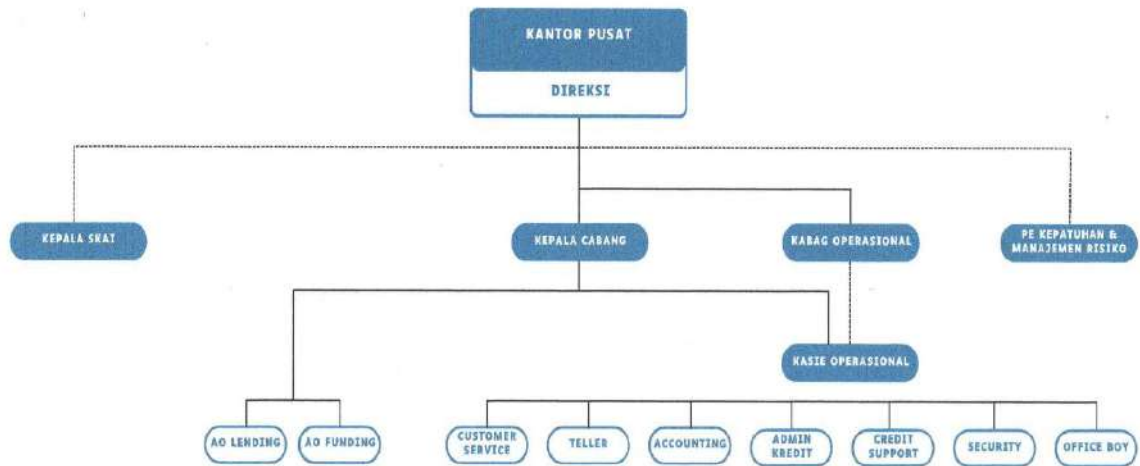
KANTOR PUSAT

DIREKSI

KEPALA SKAI

KEPALA CABANG

KABAG OPERASIONAL

PE KEPATUHAN & MANAJEMEN RISIKO

KASIE OPERASIONAL

AO LENDING

AO FUNDING

CUSTOMER SERVICE

TELLER

ACCOUNTING

ADMIN KREDIT

CREDIT SUPPORT

SECURITY

OFFICE BOY